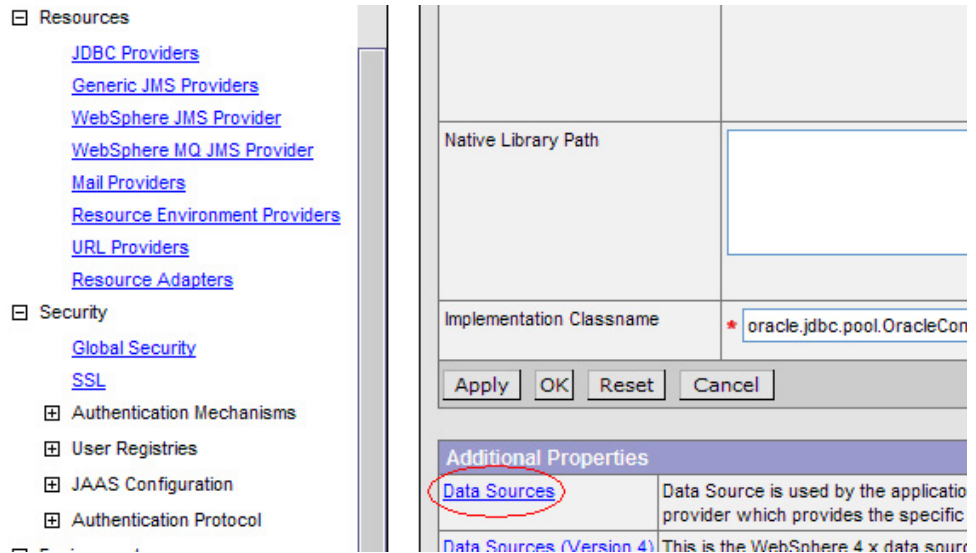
⊟ Resources

JDBC Providers
Generic JMS Providers
WebSphere JMS Provider
WebSphere MQ JMS Provider
Mail Providers
Resource Environment Providers
URL Providers
Resource Adapters

⊟ Security

Global Security
SSL
⊞ Authentication Mechanisms
⊞ User Registries
⊞ JAAS Configuration
⊞ Authentication Protocol

| | |
|---|---|
| Native Library Path | |
| Implementation Classname | * oracle.jdbc.pool.OracleCon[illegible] |

Apply OK Reset Cancel

| Additional Properties | |
|---|---|
| Data Sources | Data Source is used by the applicatio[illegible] provider which provides the specific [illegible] |
| Data Sources (Version 4) | This is the WebSphere 4.x data sourc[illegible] |